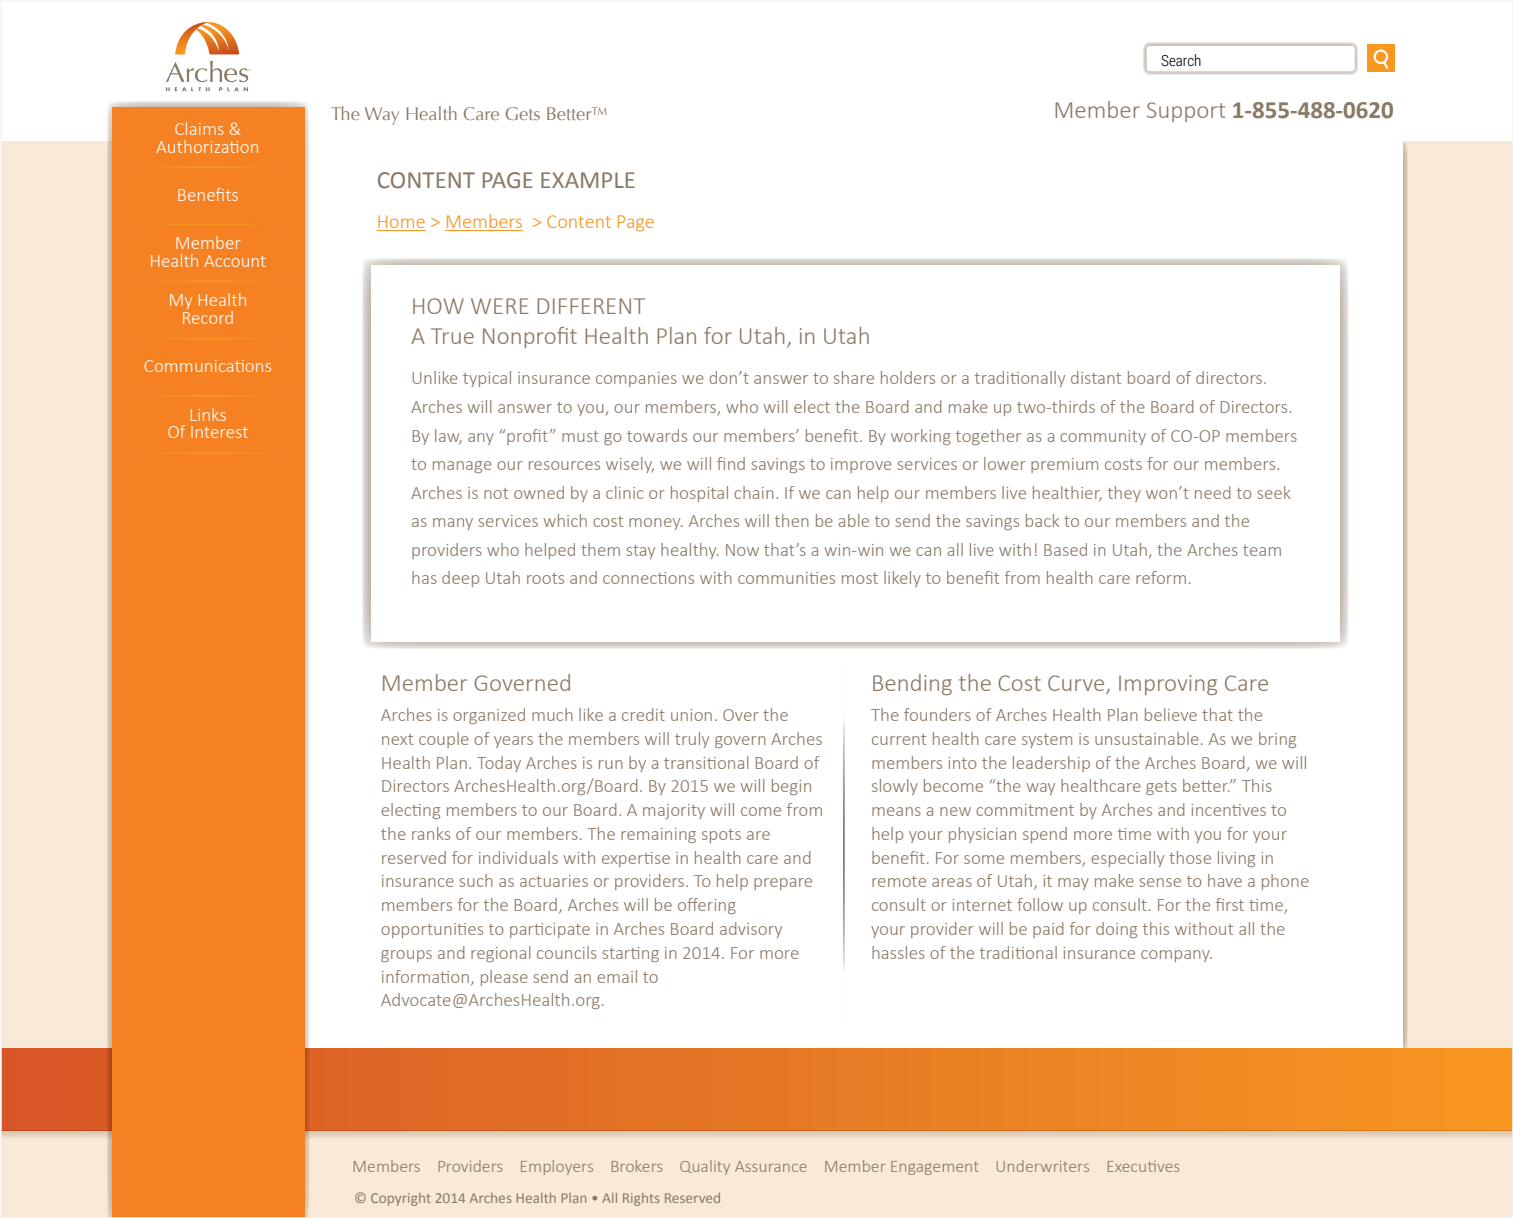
Arches
HEALTH PLAN

Search

The Way Health Care Gets Better™

Member Support 1-855-488-0620

Claims & Authorization

Benefits

Member Health Account

My Health Record

Communications

Links Of Interest

CONTENT PAGE EXAMPLE

Home > Members > Content Page

HOW WERE DIFFERENT
A True Nonprofit Health Plan for Utah, in Utah

Unlike typical insurance companies we don’t answer to share holders or a traditionally distant board of directors. Arches will answer to you, our members, who will elect the Board and make up two-thirds of the Board of Directors. By law, any “profit” must go towards our members’ benefit. By working together as a community of CO-OP members to manage our resources wisely, we will find savings to improve services or lower premium costs for our members. Arches is not owned by a clinic or hospital chain. If we can help our members live healthier, they won’t need to seek as many services which cost money. Arches will then be able to send the savings back to our members and the providers who helped them stay healthy. Now that’s a win-win we can all live with! Based in Utah, the Arches team has deep Utah roots and connections with communities most likely to benefit from health care reform.

Member Governed

Arches is organized much like a credit union. Over the next couple of years the members will truly govern Arches Health Plan. Today Arches is run by a transitional Board of Directors ArchesHealth.org/Board. By 2015 we will begin electing members to our Board. A majority will come from the ranks of our members. The remaining spots are reserved for individuals with expertise in health care and insurance such as actuaries or providers. To help prepare members for the Board, Arches will be offering opportunities to participate in Arches Board advisory groups and regional councils starting in 2014. For more information, please send an email to Advocate@ArchesHealth.org.

Bending the Cost Curve, Improving Care

The founders of Arches Health Plan believe that the current health care system is unsustainable. As we bring members into the leadership of the Arches Board, we will slowly become “the way healthcare gets better.” This means a new commitment by Arches and incentives to help your physician spend more time with you for your benefit. For some members, especially those living in remote areas of Utah, it may make sense to have a phone consult or internet follow up consult. For the first time, your provider will be paid for doing this without all the hassles of the traditional insurance company.

Members Providers Employers Brokers Quality Assurance Member Engagement Underwriters Executives

© Copyright 2014 Arches Health Plan • All Rights Reserved